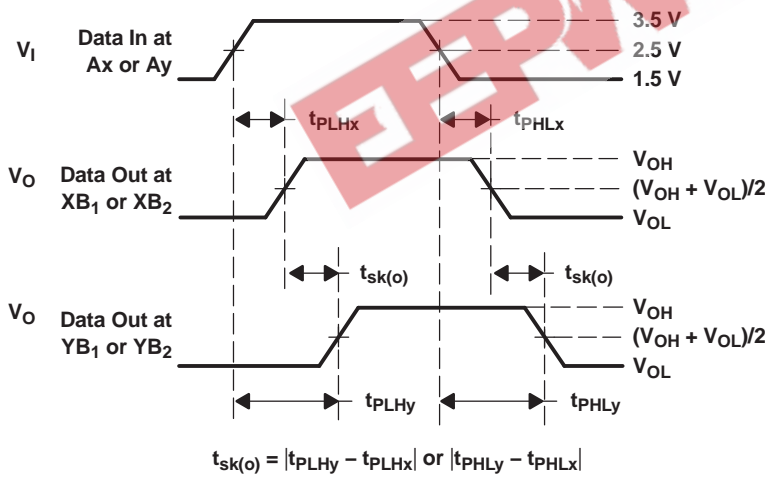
$V_I$ Data In at Ax or Ay

3.5 V

2.5 V

1.5 V

$t_{PLHx}$

$t_{PHLx}$

$V_O$ Data Out at $XB_1$ or $XB_2$

$V_{OH}$

$(V_{OH} + V_{OL})/2$

$V_{OL}$

$t_{sk(o)}$

$t_{sk(o)}$

$V_O$ Data Out at $YB_1$ or $YB_2$

$V_{OH}$

$(V_{OH} + V_{OL})/2$

$V_{OL}$

$t_{PLHy}$

$t_{PHLy}$

$t_{sk(o)} = |t_{PLHy} - t_{PLHx}|$ or $|t_{PHLy} - t_{PHLx}|$